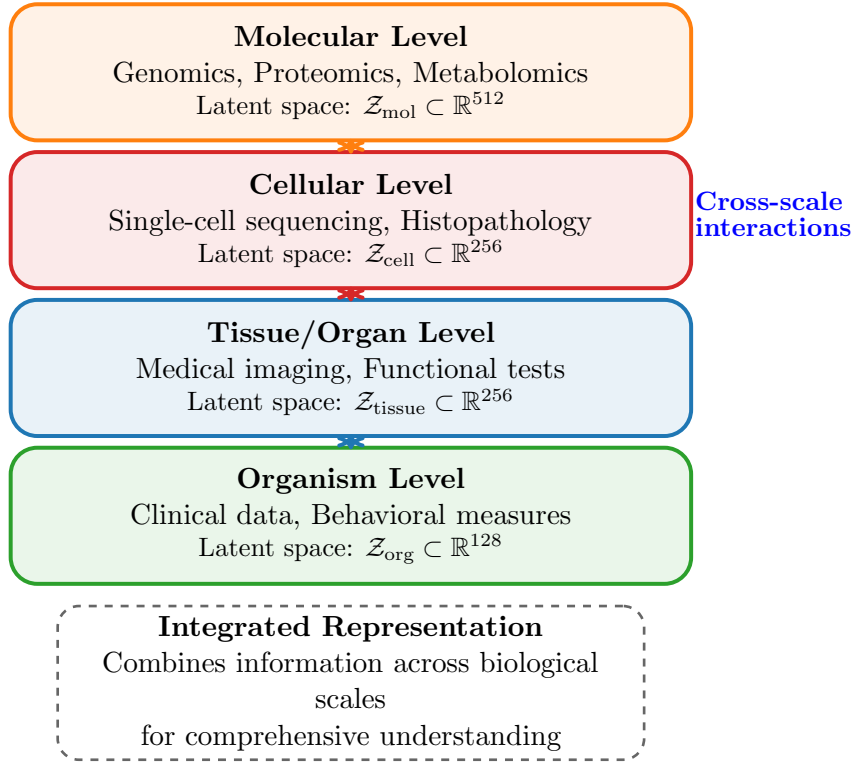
**Molecular Level**
Genomics, Proteomics, Metabolomics
Latent space: $\mathcal{Z}_{\text{mol}} \subset \mathbb{R}^{512}$

**Cellular Level**
Single-cell sequencing, Histopathology
Latent space: $\mathcal{Z}_{\text{cell}} \subset \mathbb{R}^{256}$

**Cross-scale interactions**

**Tissue/Organ Level**
Medical imaging, Functional tests
Latent space: $\mathcal{Z}_{\text{tissue}} \subset \mathbb{R}^{256}$

**Organism Level**
Clinical data, Behavioral measures
Latent space: $\mathcal{Z}_{\text{org}} \subset \mathbb{R}^{128}$

**Integrated Representation**
Combines information across biological scales
for comprehensive understanding